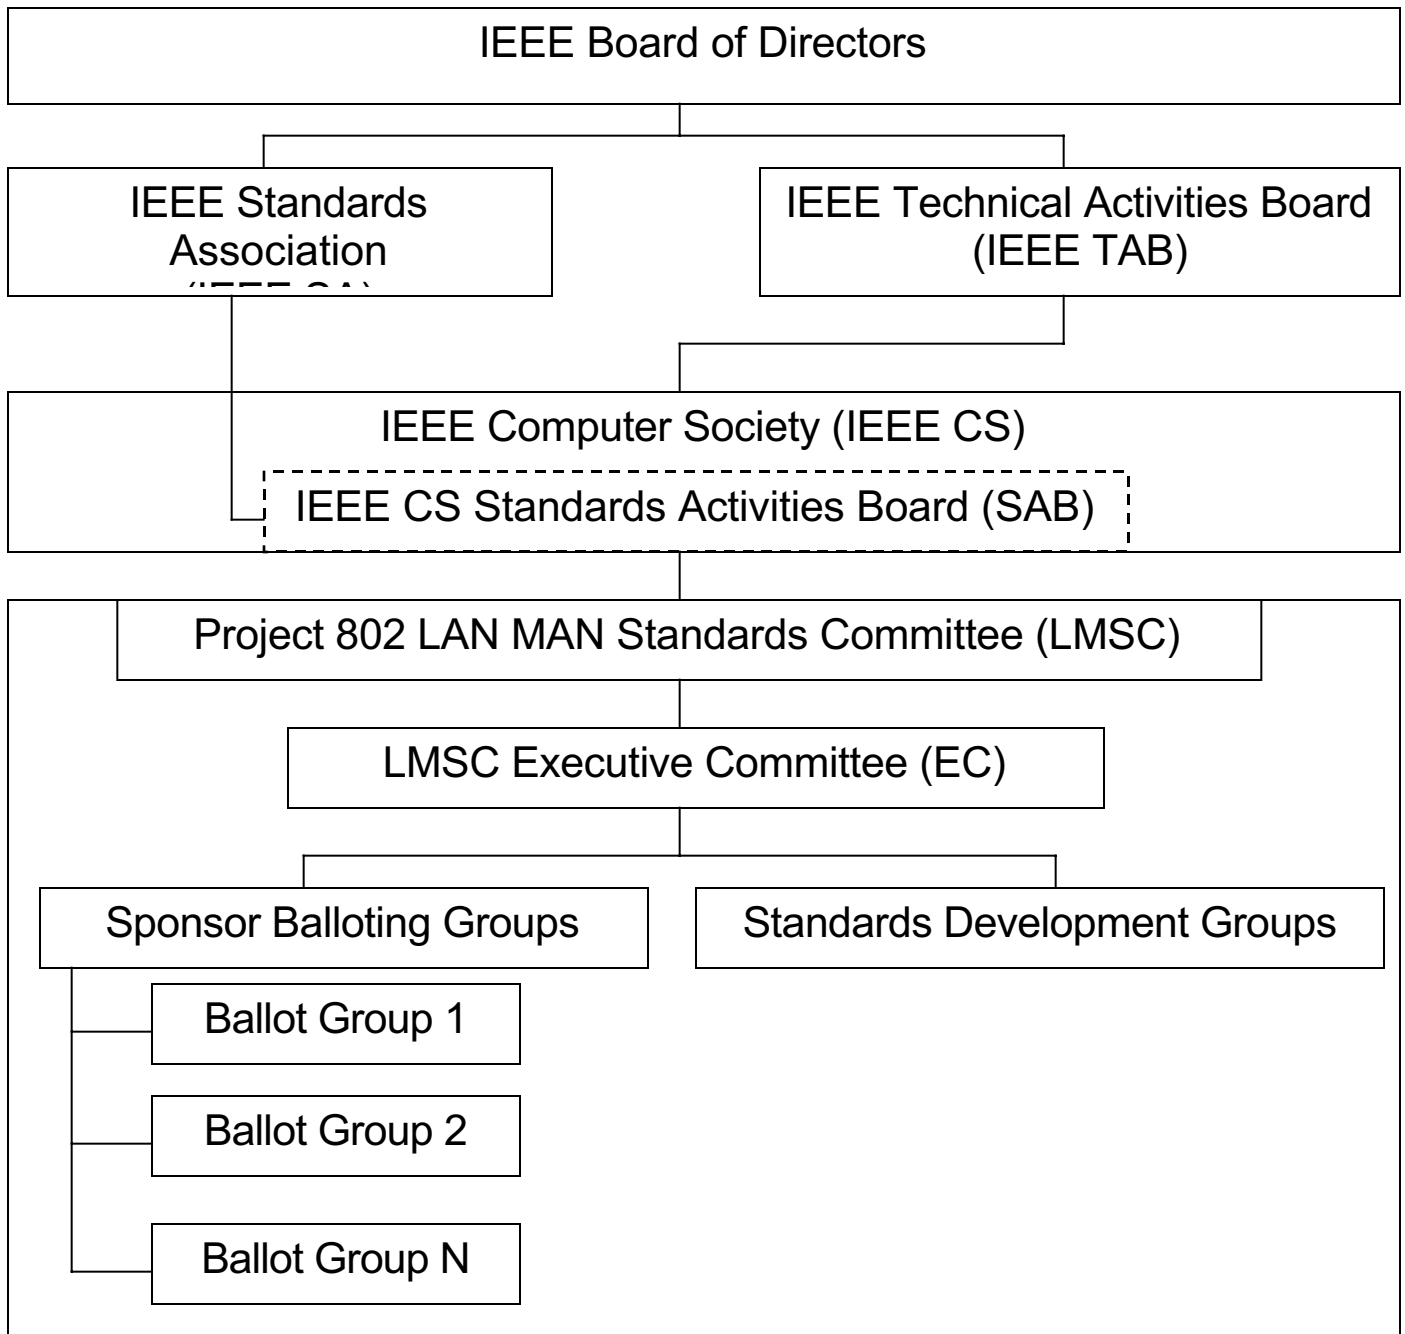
IEEE Board of Directors

IEEE Standards Association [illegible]

IEEE Technical Activities Board (IEEE TAB)

IEEE Computer Society (IEEE CS)

IEEE CS Standards Activities Board (SAB)

Project 802 LAN MAN Standards Committee (LMSC)

LMSC Executive Committee (EC)

Sponsor Balloting Groups

Standards Development Groups

Ballot Group 1

Ballot Group 2

Ballot Group N